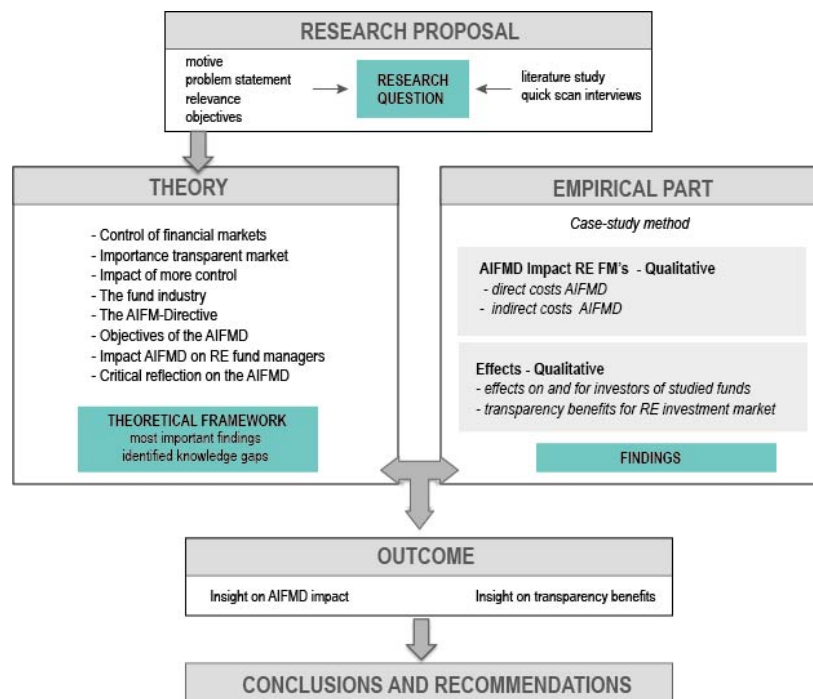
RESEARCH PROPOSAL

motive
problem statement
relevance
objectives

RESEARCH QUESTION

literature study
quick scan interviews

THEORY

- Control of financial markets
- Importance transparent market
- Impact of more control
- The fund industry
- The AIFM-Directive
- Objectives of the AIFMD
- Impact AIFMD on RE fund managers
- Critical reflection on the AIFMD

THEORETICAL FRAMEWORK
most important findings
identified knowledge gaps

EMPIRICAL PART

Case-study method

AIFMD Impact RE FM's - Qualitative
- direct costs AIFMD
- indirect costs AIFMD

Effects - Qualitative
- effects on and for investors of studied funds
- transparency benefits for RE investment market

FINDINGS

OUTCOME

Insight on AIFMD impact

Insight on transparency benefits

CONCLUSIONS AND RECOMMENDATIONS